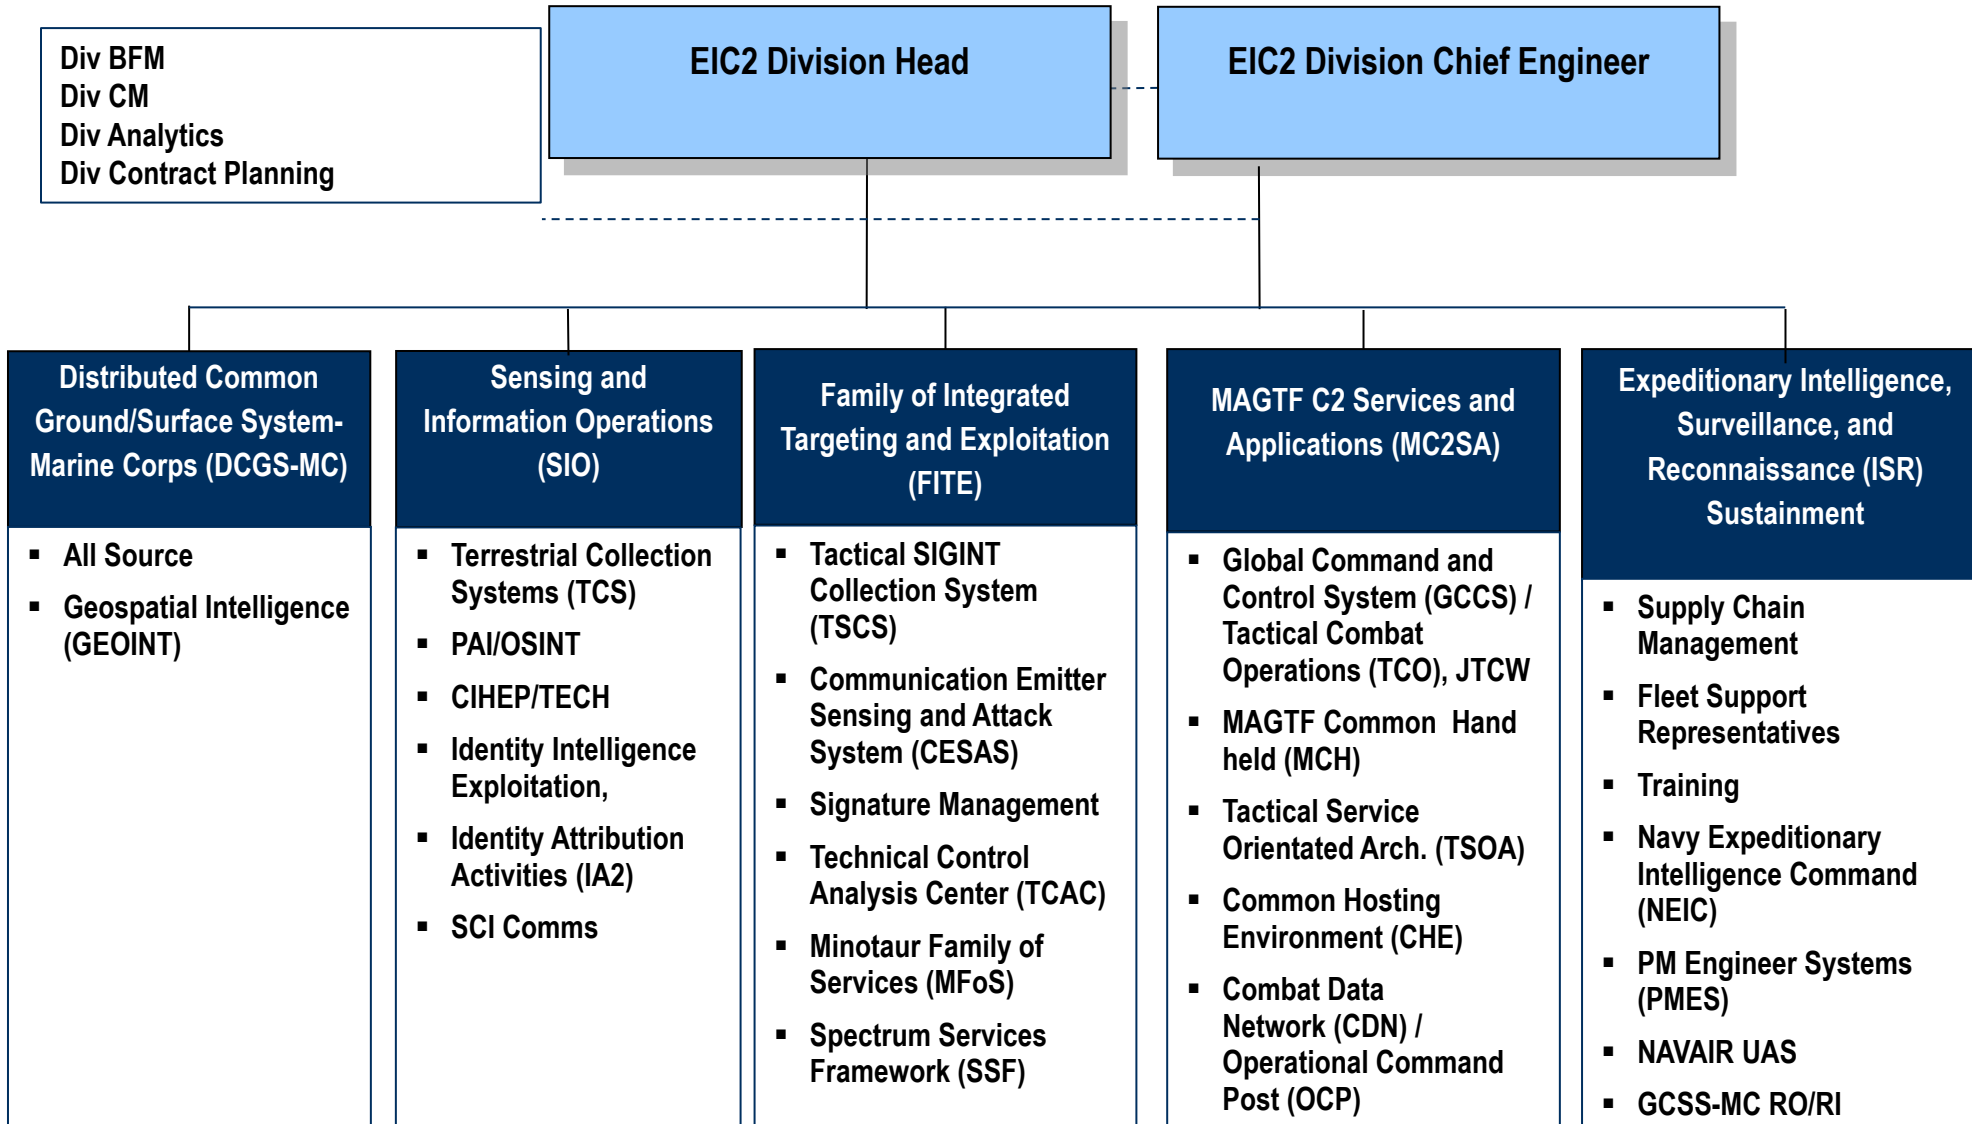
Div BFM
Div CM
Div Analytics
Div Contract Planning

EIC2 Division Head

EIC2 Division Chief Engineer

Distributed Common Ground/Surface System-Marine Corps (DCGS-MC)

- All Source
- Geospatial Intelligence (GEOINT)

Sensing and Information Operations (SIO)

- Terrestrial Collection Systems (TCS)
- PAI/OSINT
- CIHEP/TECH
- Identity Intelligence Exploitation,
- Identity Attribution Activities (IA2)
- SCI Comms

Family of Integrated Targeting and Exploitation (FITE)

- Tactical SIGINT Collection System (TSCS)
- Communication Emitter Sensing and Attack System (CESAS)
- Signature Management
- Technical Control Analysis Center (TCAC)
- Minotaur Family of Services (MFoS)
- Spectrum Services Framework (SSF)

MAGTF C2 Services and Applications (MC2SA)

- Global Command and Control System (GCCS) / Tactical Combat Operations (TCO), JTCW
- MAGTF Common Hand held (MCH)
- Tactical Service Orientated Arch. (TSOA)
- Common Hosting Environment (CHE)
- Combat Data Network (CDN) / Operational Command Post (OCP)

Expeditionary Intelligence, Surveillance, and Reconnaissance (ISR) Sustainment

- Supply Chain Management
- Fleet Support Representatives
- Training
- Navy Expeditionary Intelligence Command (NEIC)
- PM Engineer Systems (PMES)
- NAVAIR UAS
- GCSS-MC RO/RI